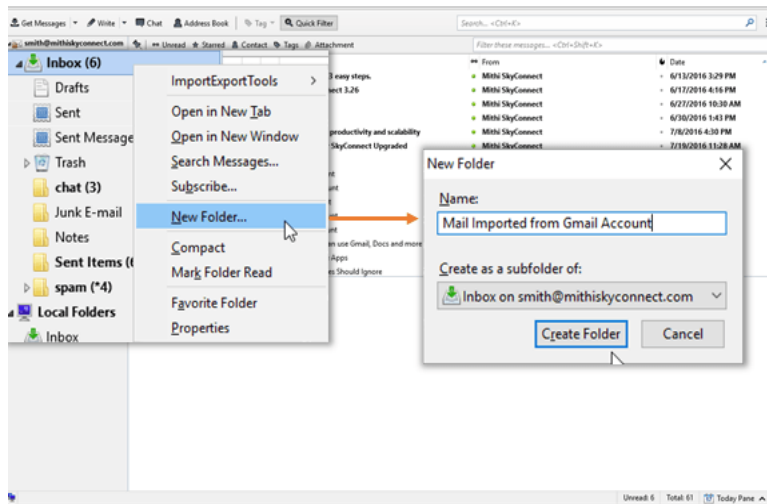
Get Messages | Write | Chat | Address Book | Tag | Quick Filter

Search... <Ctrl+K>

smith@mithiskyconnect.com | Unread | Starred | Contact | Tags | Attachment

Filter these messages... <Ctrl+Shift+K>

Inbox (6)
Drafts
Sent
Sent Message
Trash
chat (3)
Junk E-mail
Notes
Sent Items (6
spam (*4)
Local Folders
Inbox

ImportExportTools
Open in New Tab
Open in New Window
Search Messages...
Subscribe...
New Folder...
Compact
Mark Folder Read
Favorite Folder
Properties

3 easy steps.
ect 3.26
productivity and scalability
SkyConnect Upgraded
nt
nt
an use Gmail, Docs and more
Apps
es Should Ignore

From
Mithi SkyConnect
Mithi SkyConnect
Mithi SkyConnect
Mithi SkyConnect
Mithi SkyConnect
Mithi SkyConnect

Date
6/13/2016 3:29 PM
6/17/2016 4:16 PM
6/27/2016 10:30 AM
6/30/2016 1:43 PM
7/8/2016 4:30 PM
7/19/2016 11:28 AM

New Folder
Name:
Mail Imported from Gmail Account
Create as a subfolder of:
Inbox on smith@mithiskyconnect.com
Create Folder
Cancel

Unread: 6 | Total: 61 | Today Pane